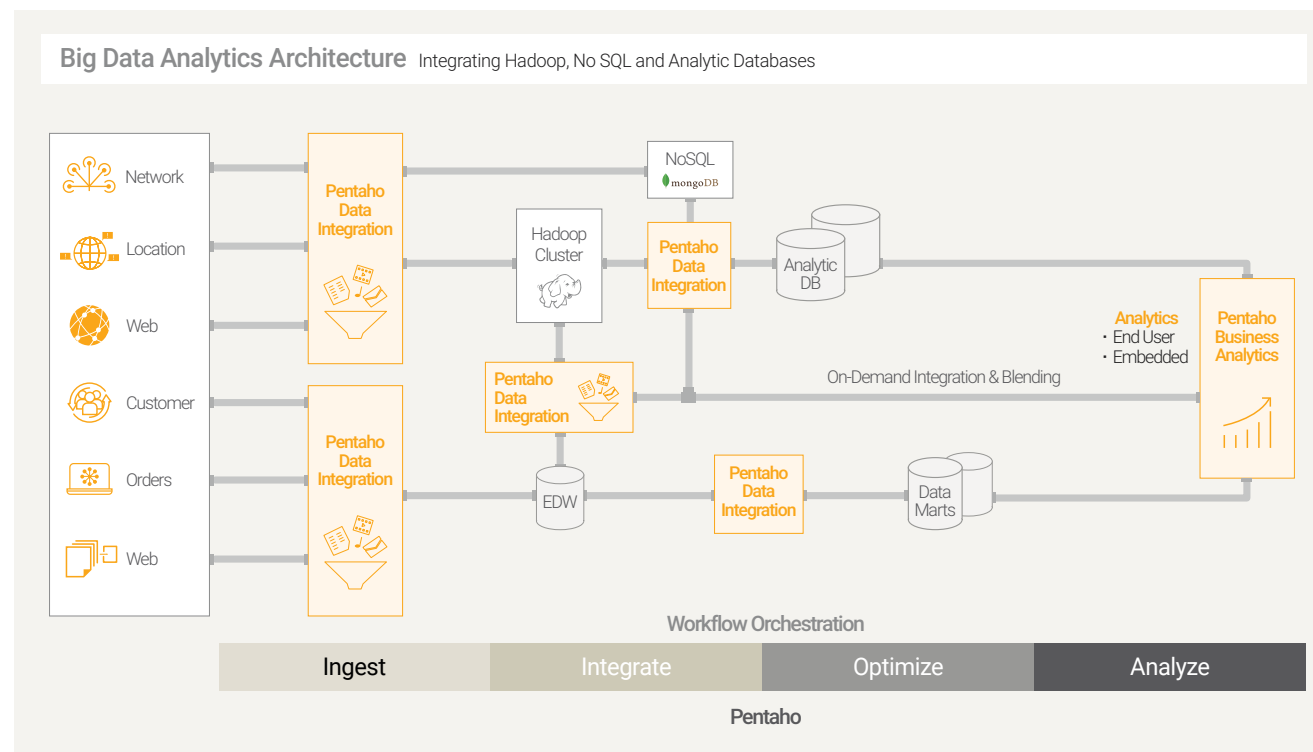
Big Data Analytics Architecture Integrating Hadoop, No SQL and Analytic Databases

Network

Location

Web

Customer

Orders

Web

Pentaho Data Integration

Pentaho Data Integration

NoSQL

mongoDB

Hadoop Cluster

Pentaho Data Integration

Analytic DB

Pentaho Data Integration

On-Demand Integration & Blending

Analytics
・End User
・Embedded

Pentaho Business Analytics

EDW

Pentaho Data Integration

Data Marts

Workflow Orchestration

| Ingest | Integrate | Optimize | Analyze |
|---|---|---|---|

Pentaho